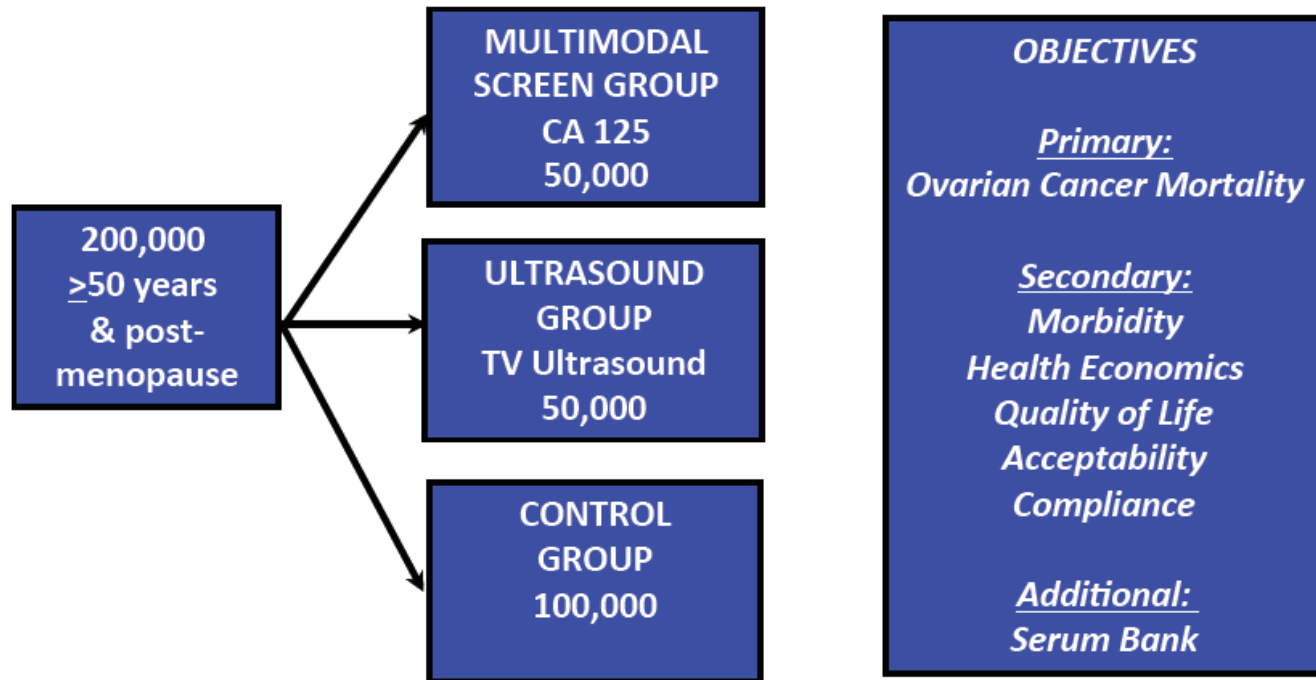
200,000
$\geq$50 years
& post-menopause

MULTIMODAL SCREEN GROUP
CA 125
50,000

ULTRASOUND GROUP
TV Ultrasound
50,000

CONTROL GROUP
100,000

OBJECTIVES

Primary:
Ovarian Cancer Mortality

Secondary:
Morbidity
Health Economics
Quality of Life
Acceptability
Compliance

Additional:
Serum Bank